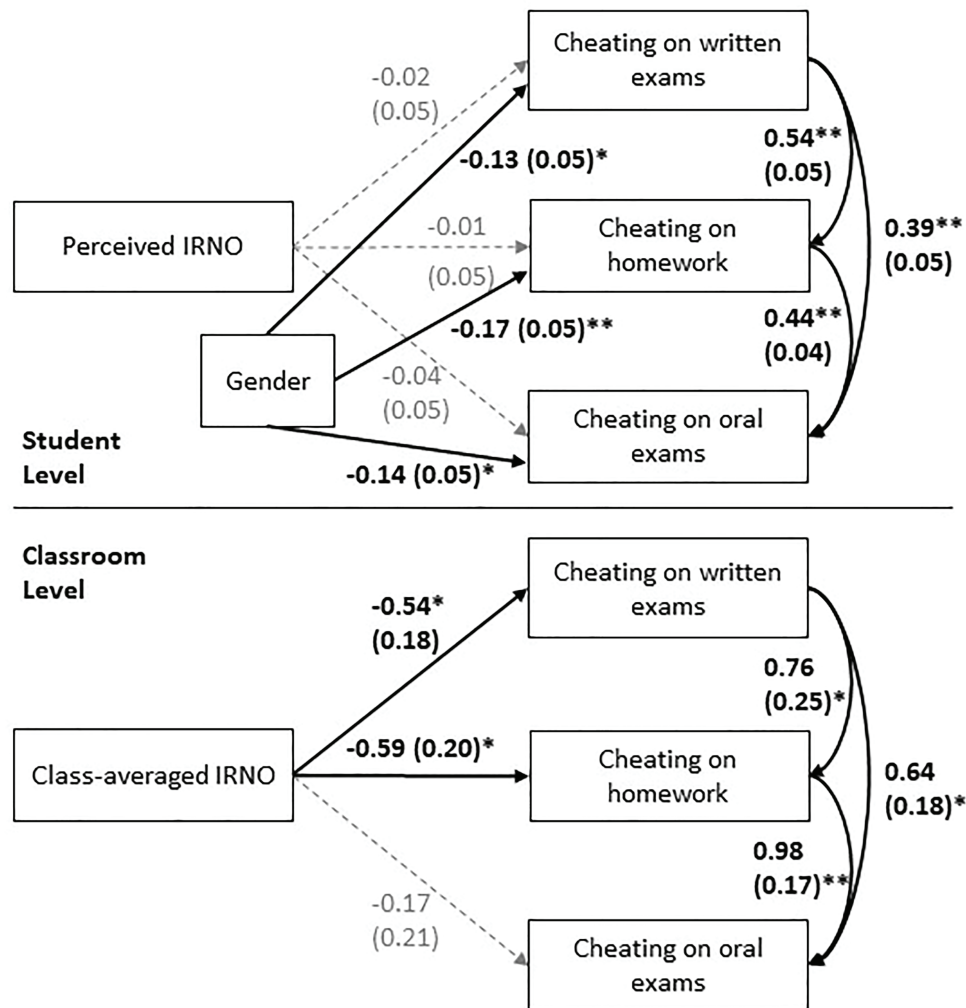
Cheating on written exams

-0.02 (0.05)

-0.13 (0.05)*

0.54** (0.05)

Perceived IRNO

-0.01

(0.05)

Cheating on homework

0.39** (0.05)

-0.17 (0.05)**

0.44** (0.04)

Gender

-0.04 (0.05)

Cheating on oral exams

Student Level

-0.14 (0.05)*

Classroom Level

Cheating on written exams

-0.54* (0.18)

0.76 (0.25)*

Class-averaged IRNO

-0.59 (0.20)*

Cheating on homework

0.64 (0.18)*

0.98 (0.17)**

-0.17 (0.21)

Cheating on oral exams